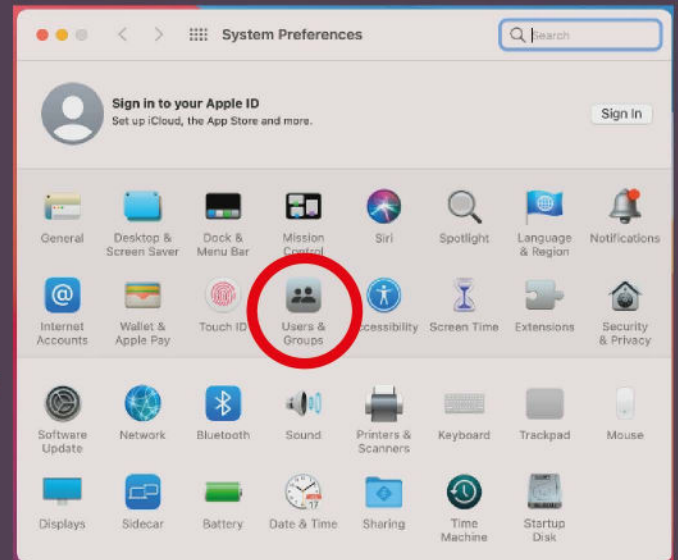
System Preferences

Search

Sign in to your Apple ID
Set up iCloud, the App Store and more.

Sign In

General
Desktop & Screen Saver
Dock & Menu Bar
Mission Control
Siri
Spotlight
Language & Region
Notifications

Internet Accounts
Wallet & Apple Pay
Touch ID
Users & Groups
ccessibility
Screen Time
Extensions
Security & Privacy

Software Update
Network
Bluetooth
Sound
Printers & Scanners
Keyboard
Trackpad
Mouse

Displays
Sidecar
Battery
Date & Time
Sharing
Time Machine
Startup Disk